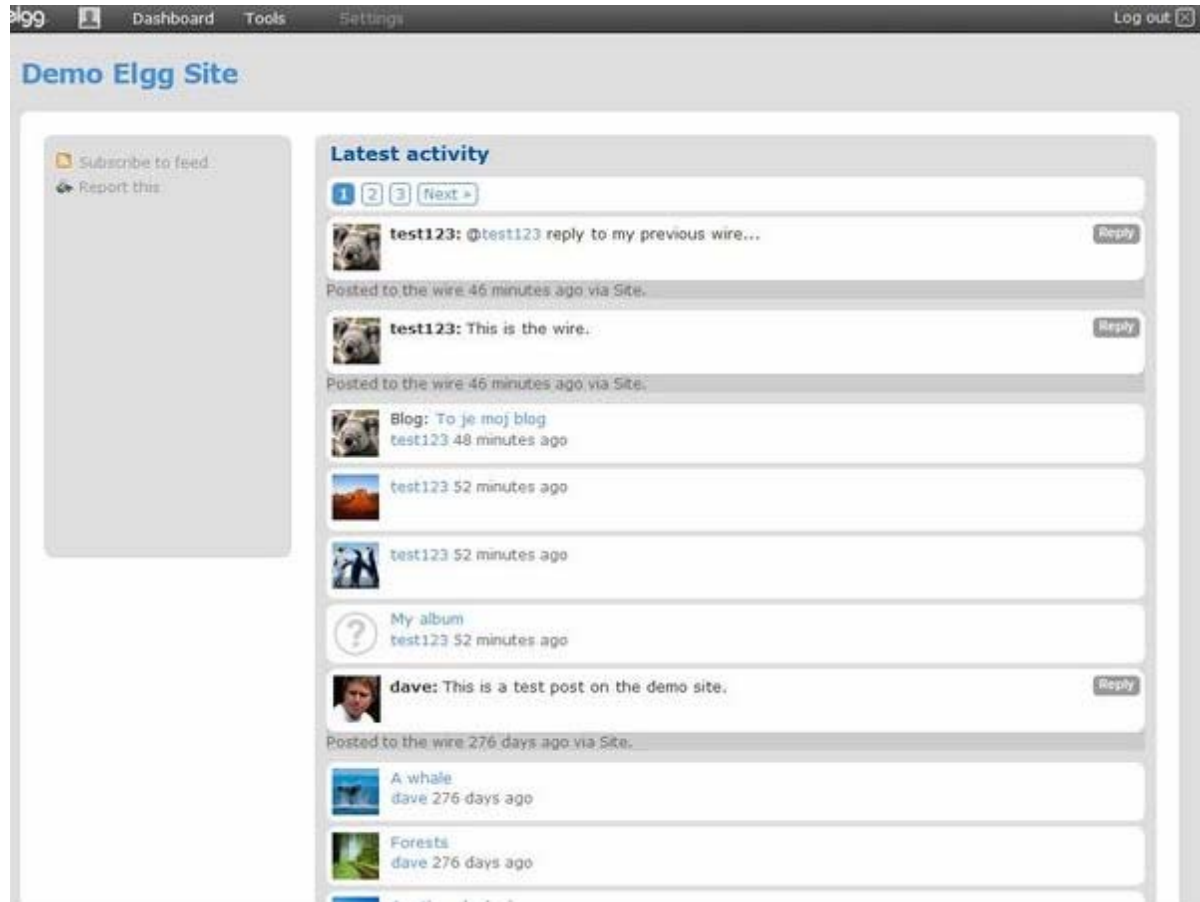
elgg Dashboard Tools Settings Log out

Demo Elgg Site

Subscribe to feed
Report this

Latest activity

1 2 3 Next »

test123: @test123 reply to my previous wire... Reply

Posted to the wire 46 minutes ago via Site.

test123: This is the wire. Reply

Posted to the wire 46 minutes ago via Site.

Blog: To je moj blog
test123 48 minutes ago

test123 52 minutes ago

test123 52 minutes ago

My album
test123 52 minutes ago

dave: This is a test post on the demo site. Reply

Posted to the wire 276 days ago via Site.

A whale
dave 276 days ago

Forests
dave 276 days ago

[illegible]